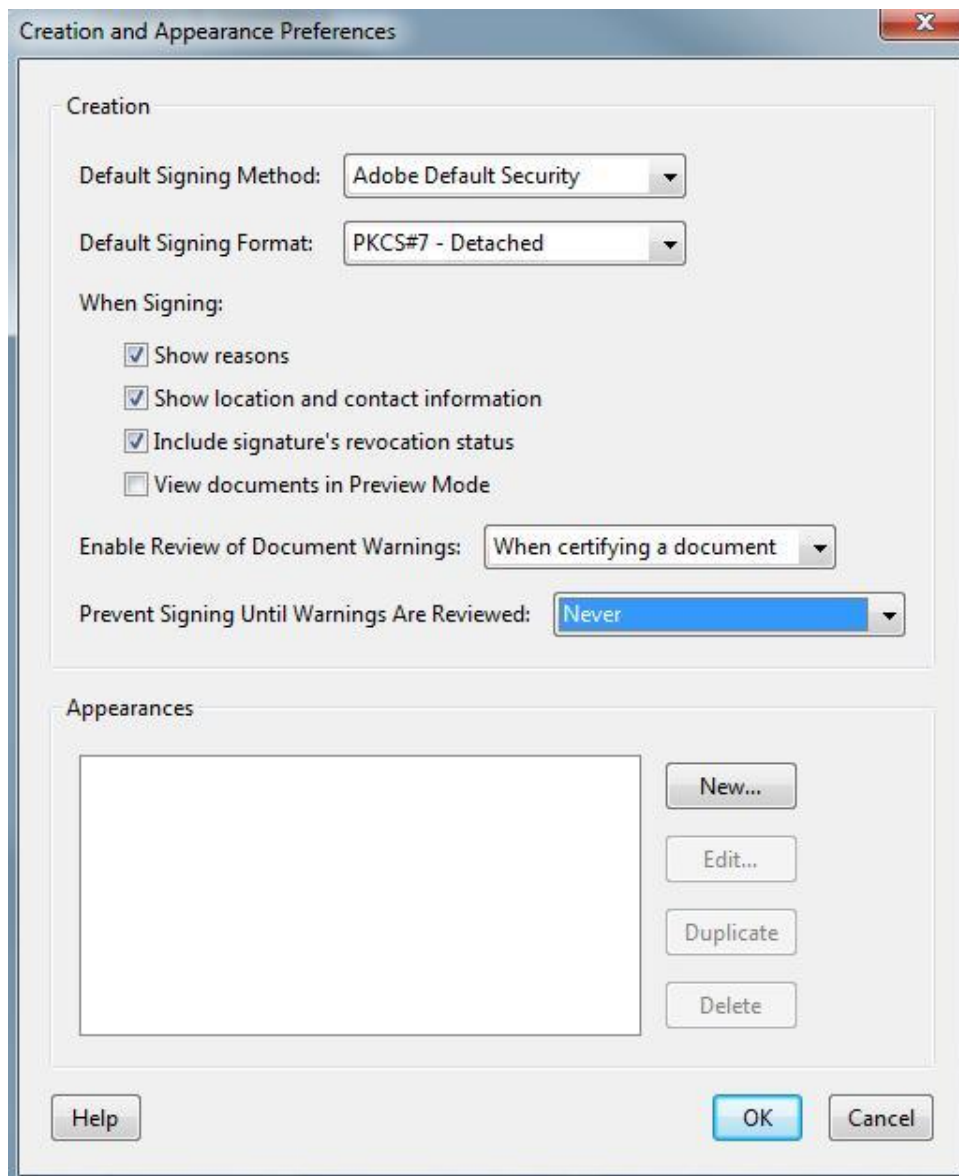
Creation and Appearance Preferences

Creation

Default Signing Method: Adobe Default Security

Default Signing Format: PKCS#7 - Detached

When Signing:

Show reasons

Show location and contact information

Include signature's revocation status

View documents in Preview Mode

Enable Review of Document Warnings: When certifying a document

Prevent Signing Until Warnings Are Reviewed: Never

Appearances

New...

Edit...

Duplicate

Delete

Help

OK

Cancel